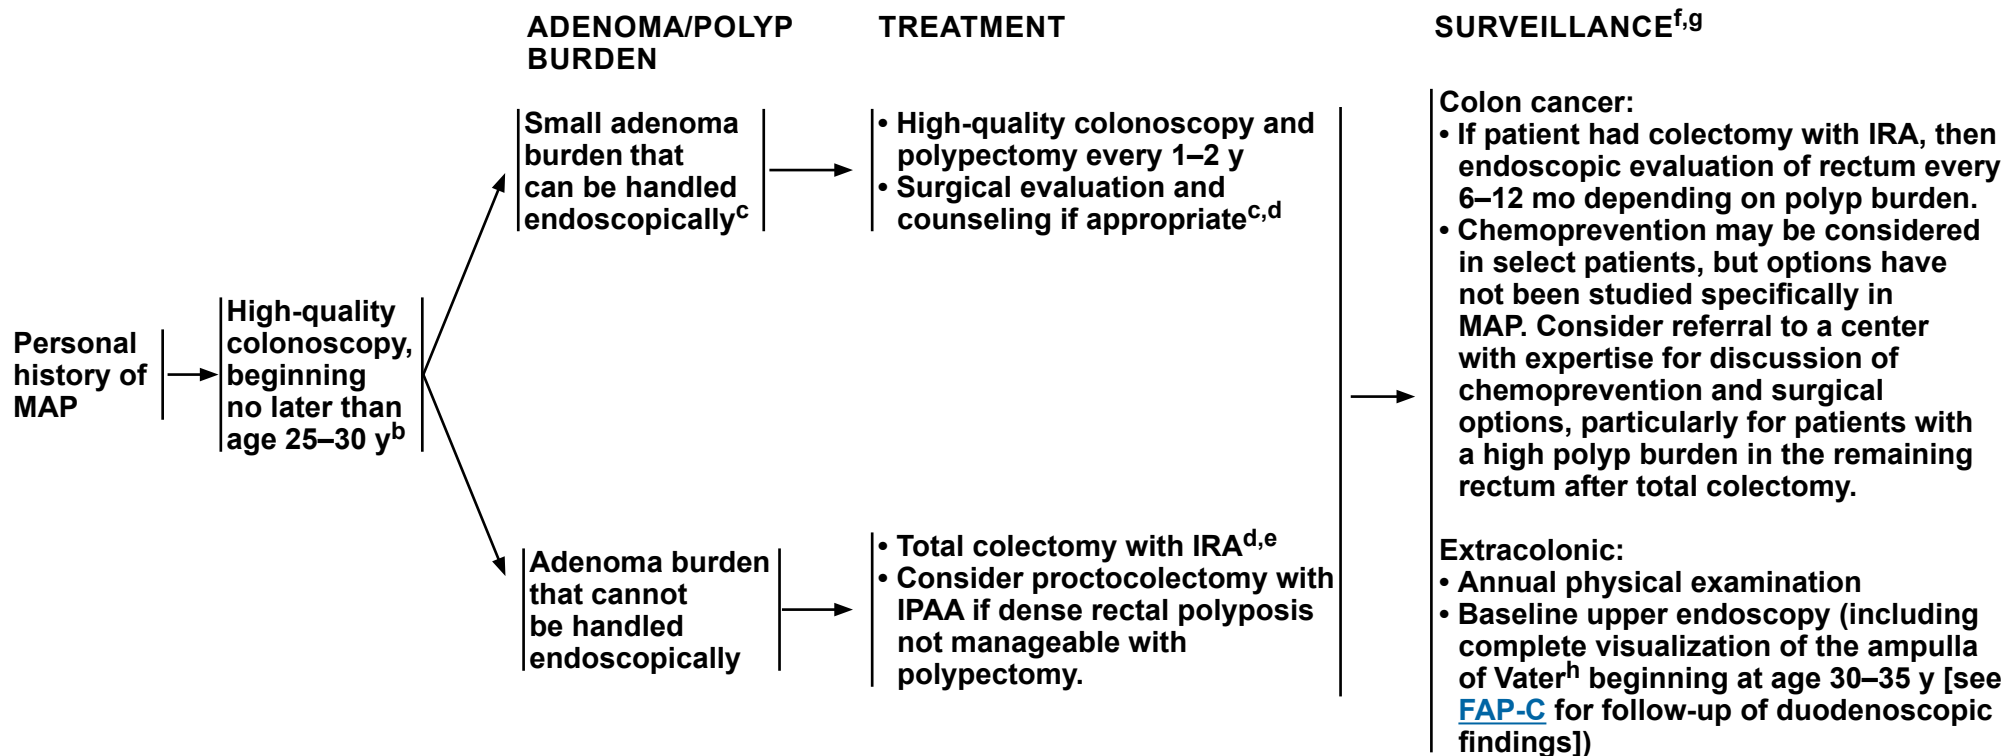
ADENOMA/POLYP BURDEN

TREATMENT

SURVEILLANCE$^{f,g}$

Personal history of MAP

High-quality colonoscopy, beginning no later than age 25–30 y$^{b}$

Small adenoma burden that can be handled endoscopically$^{c}$

• High-quality colonoscopy and polypectomy every 1–2 y
• Surgical evaluation and counseling if appropriate$^{c,d}$

Adenoma burden that cannot be handled endoscopically

• Total colectomy with IRA$^{d,e}$
• Consider proctocolectomy with IPAA if dense rectal polyposis not manageable with polypectomy.

Colon cancer:
• If patient had colectomy with IRA, then endoscopic evaluation of rectum every 6–12 mo depending on polyp burden.
• Chemoprevention may be considered in select patients, but options have not been studied specifically in MAP. Consider referral to a center with expertise for discussion of chemoprevention and surgical options, particularly for patients with a high polyp burden in the remaining rectum after total colectomy.

Extracolonic:
• Annual physical examination
• Baseline upper endoscopy (including complete visualization of the ampulla of Vater$^{h}$ beginning at age 30–35 y [see FAP-C for follow-up of duodenoscopic findings])